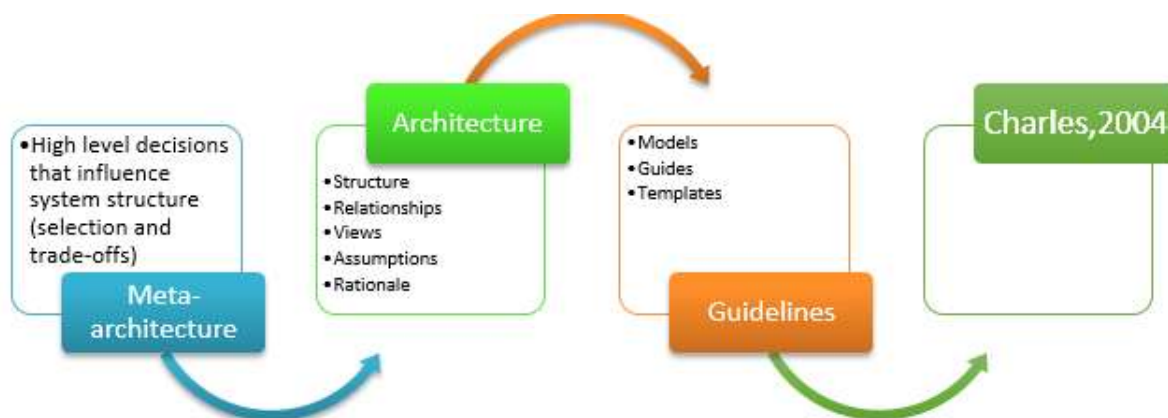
• High level decisions that influence system structure (selection and trade-offs)

Meta-architecture

Architecture

• Structure
• Relationships
• Views
• Assumptions
• Rationale

• Models
• Guides
• Templates

Guidelines

Charles,2004